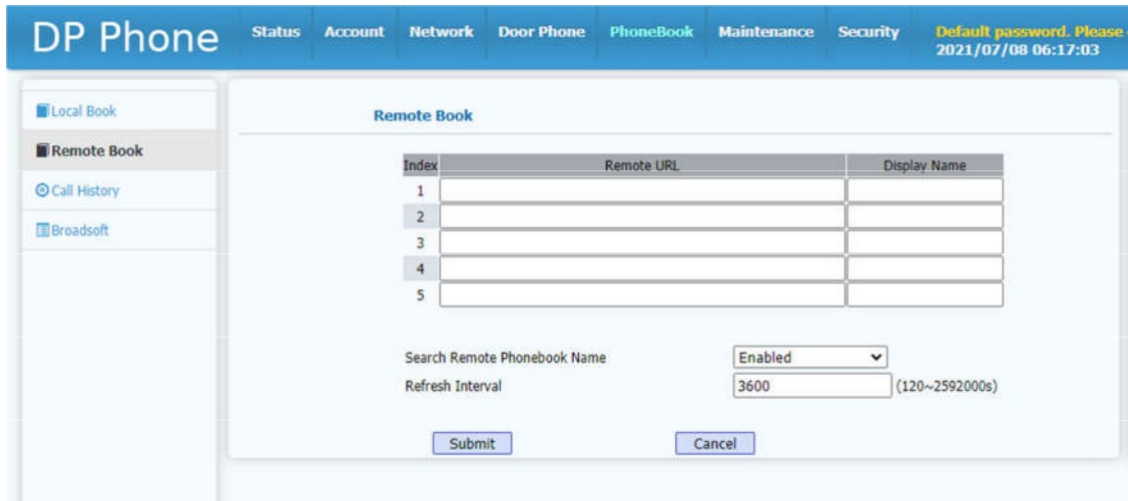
DP Phone

Status Account Network Door Phone PhoneBook Maintenance Security

Default password. Please

2021/07/08 06:17:03

Local Book

Remote Book

Call History

Broadsoft

Remote Book

| Index | Remote URL | Display Name |
|---|---|---|
| 1 | | |
| 2 | | |
| 3 | | |
| 4 | | |
| 5 | | |

Search Remote Phonebook Name Enabled

Refresh Interval 3600 (120~2592000s)

Submit Cancel